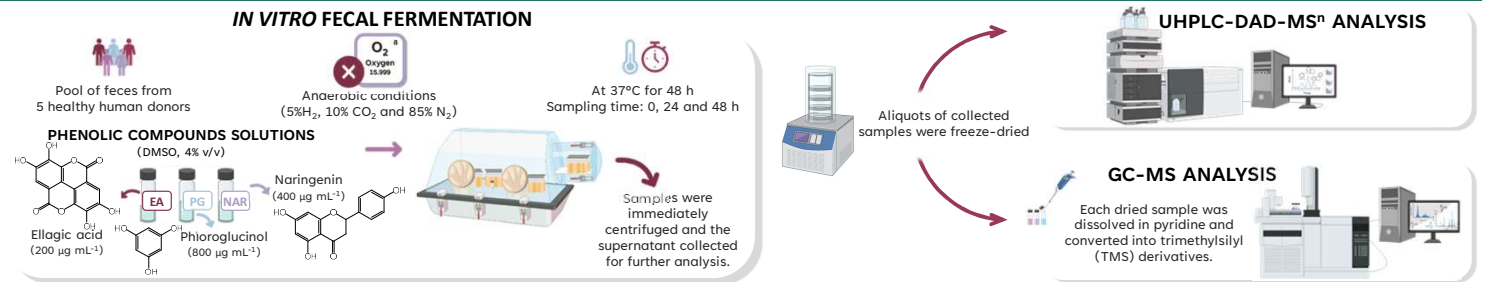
IN VITRO FECAL FERMENTATION

Pool of feces from 5 healthy human donors

$O_2$ 8 Oxygen 15.999

Anaerobic conditions (5%$H_2$, 10% $CO_2$ and 85% $N_2$)

At 37°C for 48 h Sampling time: 0, 24 and 48 h

PHENOLIC COMPOUNDS SOLUTIONS (DMSO, 4% v/v)

EA PG NAR

Naringenin (400 μg mL⁻¹)

Ellagic acid (200 μg mL⁻¹)

Phloroglucinol (800 μg mL⁻¹)

Samples were immediately centrifuged and the supernatant collected for further analysis.

Aliquots of collected samples were freeze-dried

UHPLC-DAD-MSⁿ ANALYSIS

GC-MS ANALYSIS

Each dried sample was dissolved in pyridine and converted into trimethylsilyl (TMS) derivatives.